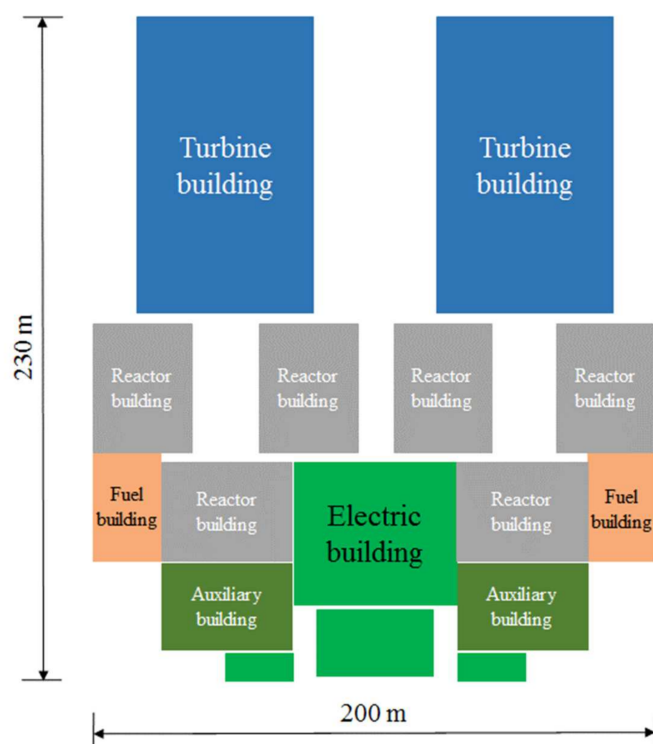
230 m

Turbine building

Turbine building

Reactor building

Reactor building

Reactor building

Reactor building

Fuel building

Reactor building

Electric building

Reactor building

Fuel building

Auxiliary building

Auxiliary building

200 m